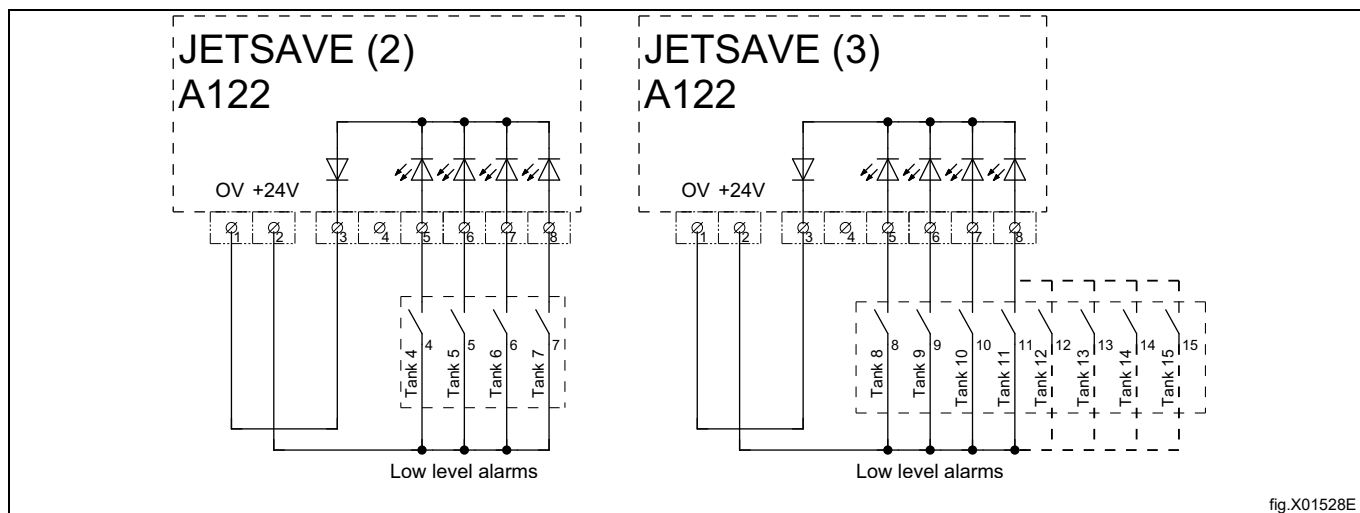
JETSAVE (2)
A122

OV +24V

1 2 3 4 5 6 7 8

4 5 6 7

Tank 4 Tank 5 Tank 6 Tank 7

Low level alarms

JETSAVE (3)
A122

OV +24V

1 2 3 4 5 6 7 8

8 9 10 11 12 13 14 15

Tank 8 Tank 9 Tank 10 Tank 11 Tank 12 Tank 13 Tank 14 Tank 15

Low level alarms

fig.X01528E